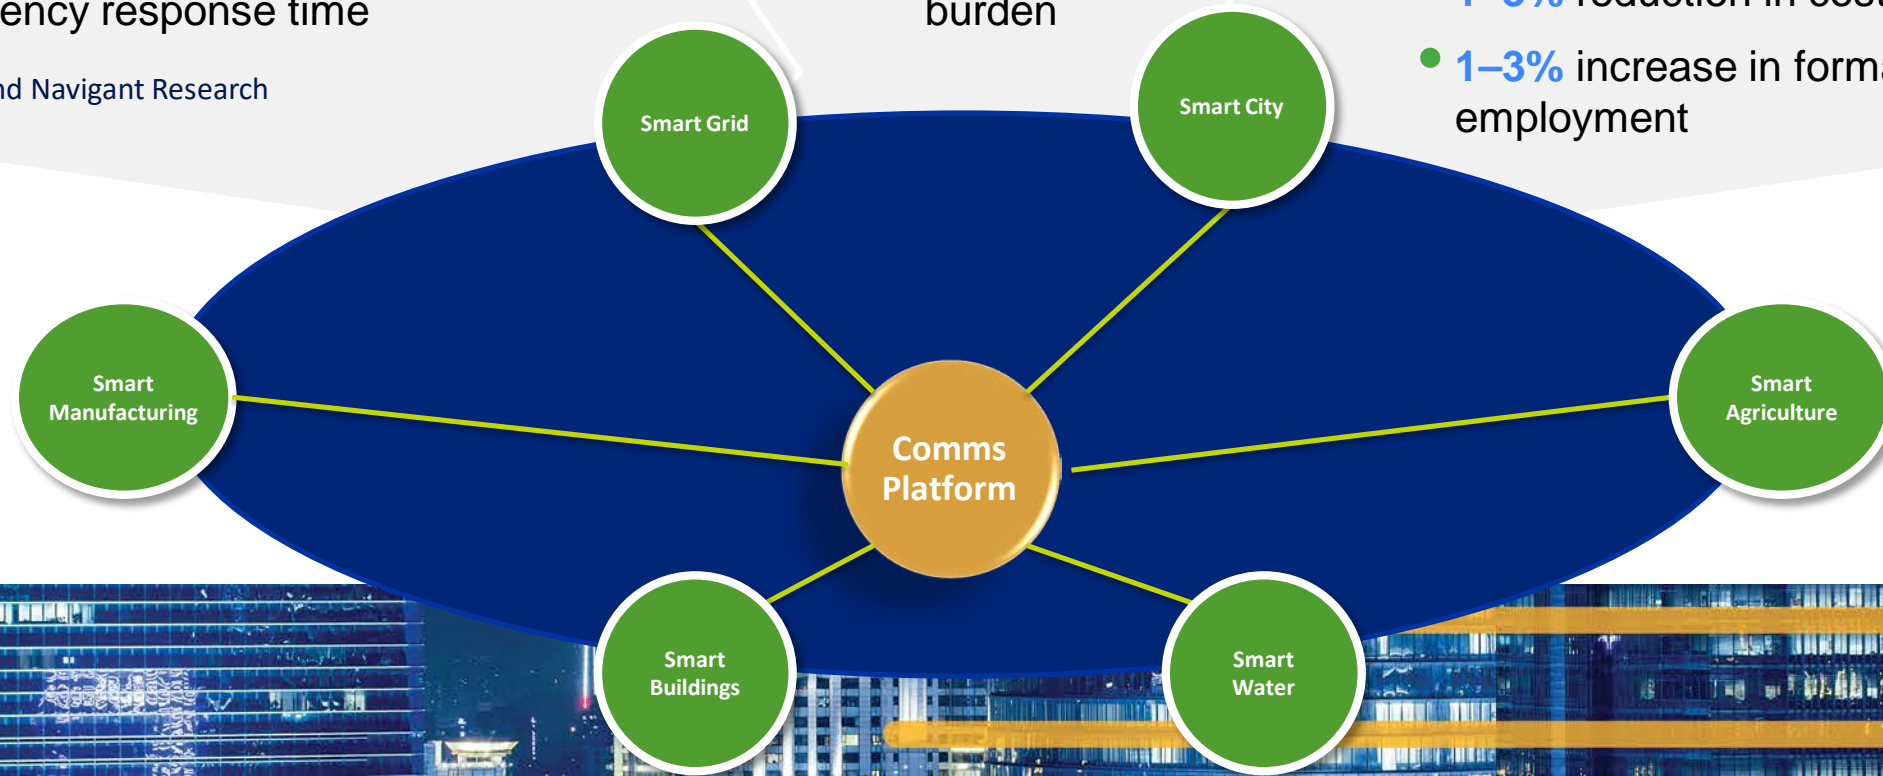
ency response time

nd Navigant Research

burden

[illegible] reduction in cost

1–3% increase in forma employment

Smart Grid

Smart City

Smart Manufacturing

Comms Platform

Smart Agriculture

Smart Buildings

Smart Water